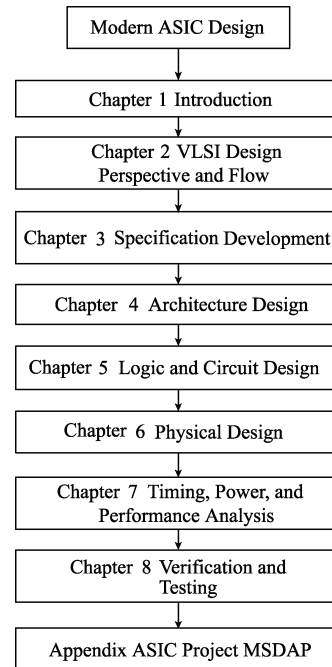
Modern ASIC Design

Chapter 1 Introduction

Chapter 2 VLSI Design Perspective and Flow

Chapter 3 Specification Development

Chapter 4 Architecture Design

Chapter 5 Logic and Circuit Design

Chapter 6 Physical Design

Chapter 7 Timing, Power, and Performance Analysis

Chapter 8 Verification and Testing

Appendix ASIC Project MSDAP